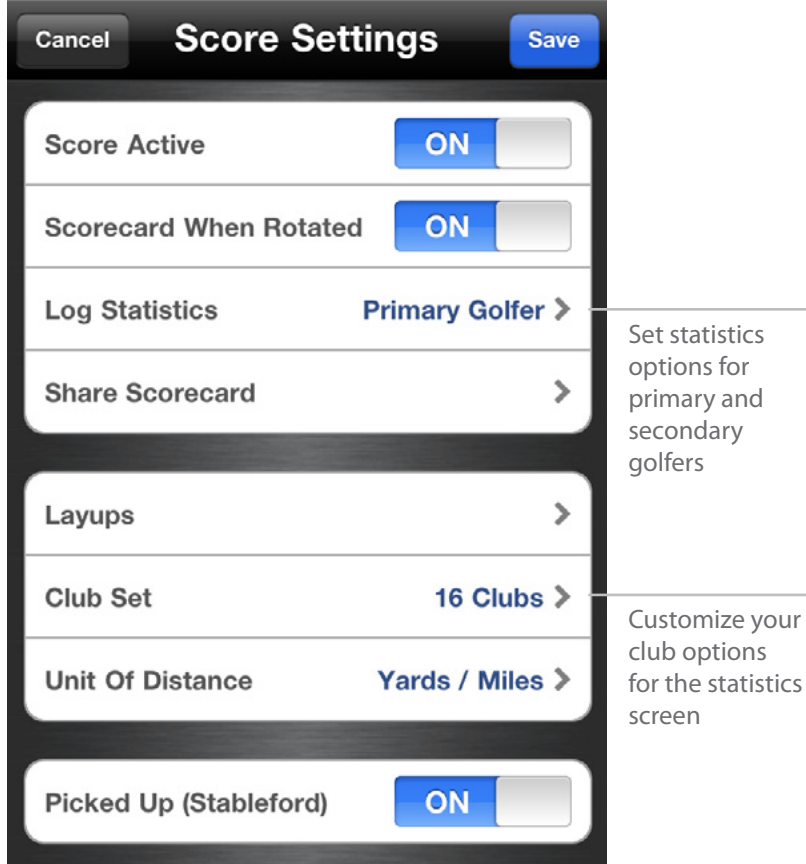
Cancel

Score Settings

Save

Score Active ON

Scorecard When Rotated ON

Log Statistics Primary Golfer

Share Scorecard

Set statistics options for primary and secondary golfers

Layups

Club Set 16 Clubs

Unit Of Distance Yards / Miles

Customize your club options for the statistics screen

Picked Up (Stableford) ON